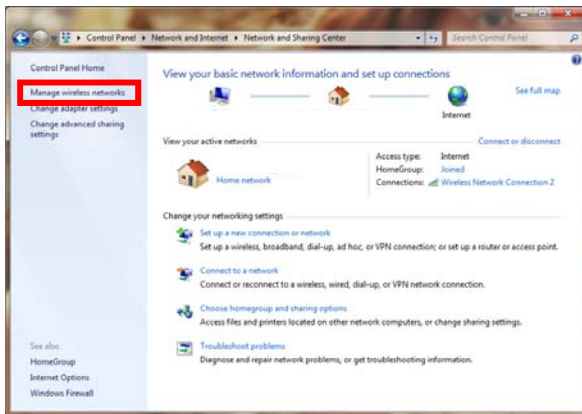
Control Panel ▸ Network and Internet ▸ Network and Sharing Center

Search Control Panel

Control Panel Home

Manage wireless networks

Change adapter settings

Change advanced sharing settings

View your basic network information and set up connections

See full map

Internet

View your active networks

Connect or disconnect

Home network

Access type: Internet

HomeGroup: Joined

Connections: Wireless Network Connection 2

Change your networking settings

Set up a new connection or network

Set up a wireless, broadband, dial-up, ad hoc, or VPN connection; or set up a router or access point.

Connect to a network

Connect or reconnect to a wireless, wired, dial-up, or VPN network connection.

Choose homegroup and sharing options

Access files and printers located on other network computers, or change sharing settings.

Troubleshoot problems

Diagnose and repair network problems, or get troubleshooting information.

See also

HomeGroup

Internet Options

Windows Firewall